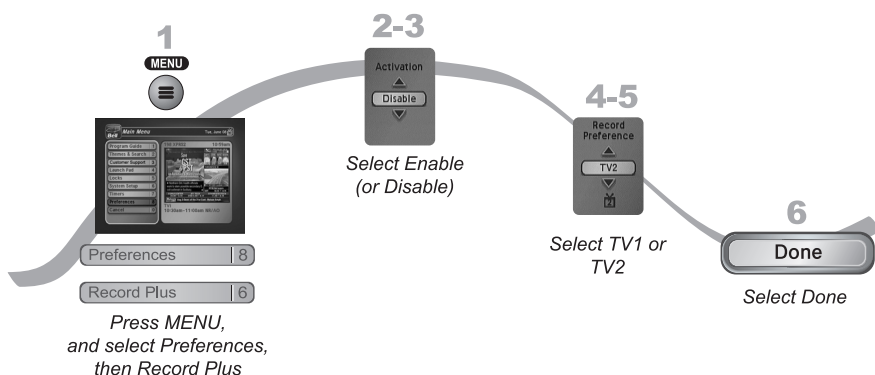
1

MENU

Main Menu

Program Guide
Customer Support
Locks
System Setup
Preferences
Cancel

Preferences | 8

Record Plus | 6

Press MENU, and select Preferences, then Record Plus

2-3

Activation

Disable

Select Enable (or Disable)

4-5

Record Preference

TV2

Select TV1 or TV2

6

Done

Select Done